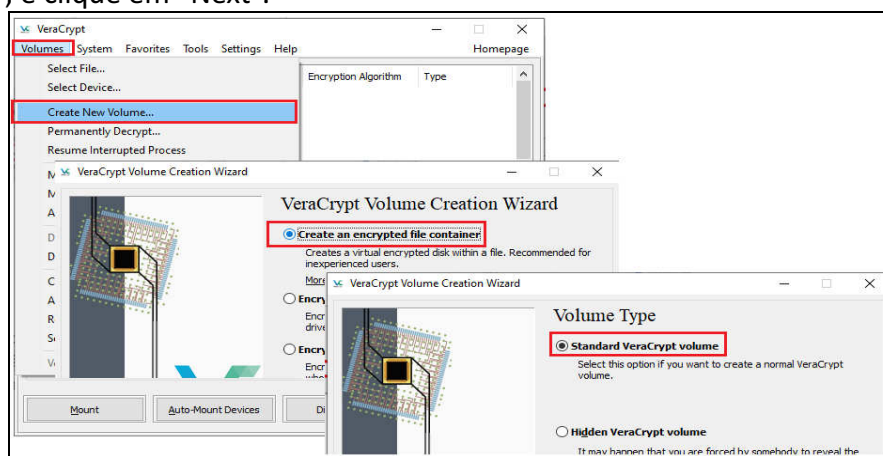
) e clique em "Next".

VeraCrypt

Volumes System Favorites Tools Settings Help

Homepage

Select File...
Select Device...
Create New Volume...
Permanently Decrypt...
Resume Interrupted Process

Encryption Algorithm Type

VeraCrypt Volume Creation Wizard

VeraCrypt Volume Creation Wizard

Create an encrypted file container

Creates a virtual encrypted disk within a file. Recommended for inexperienced users.

More

Encry

Encr drive

Encry

Encr

Mount

Auto-Mount Devices

Di

VeraCrypt Volume Creation Wizard

Volume Type

Standard VeraCrypt volume

Select this option if you want to create a normal VeraCrypt volume.

Hidden VeraCrypt volume

It may happen that you are forced by somebody to reveal the